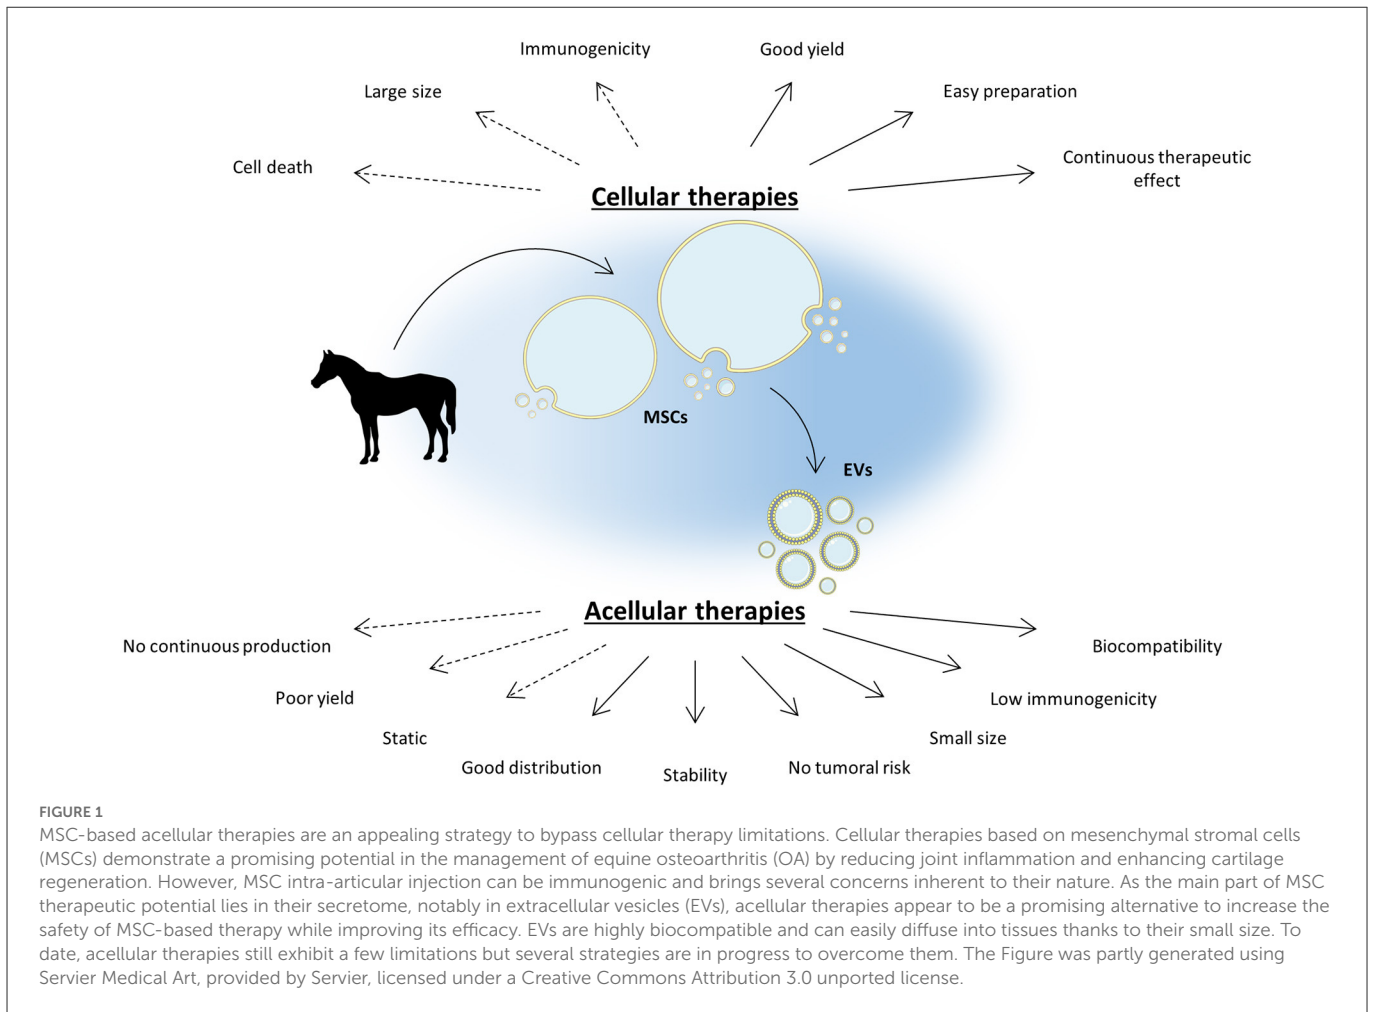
Immunogenicity

Good yield

Large size

Easy preparation

Cell death

Continuous therapeutic effect

Cellular therapies

MSCs

EVs

Acellular therapies

No continuous production

Biocompatibility

Poor yield

Low immunogenicity

Static

Small size

Good distribution

Stability

No tumoral risk

FIGURE 1
MSC-based acellular therapies are an appealing strategy to bypass cellular therapy limitations. Cellular therapies based on mesenchymal stromal cells (MSCs) demonstrate a promising potential in the management of equine osteoarthritis (OA) by reducing joint inflammation and enhancing cartilage regeneration. However, MSC intra-articular injection can be immunogenic and brings several concerns inherent to their nature. As the main part of MSC therapeutic potential lies in their secretome, notably in extracellular vesicles (EVs), acellular therapies appear to be a promising alternative to increase the safety of MSC-based therapy while improving its efficacy. EVs are highly biocompatible and can easily diffuse into tissues thanks to their small size. To date, acellular therapies still exhibit a few limitations but several strategies are in progress to overcome them. The Figure was partly generated using Servier Medical Art, provided by Servier, licensed under a Creative Commons Attribution 3.0 unported license.